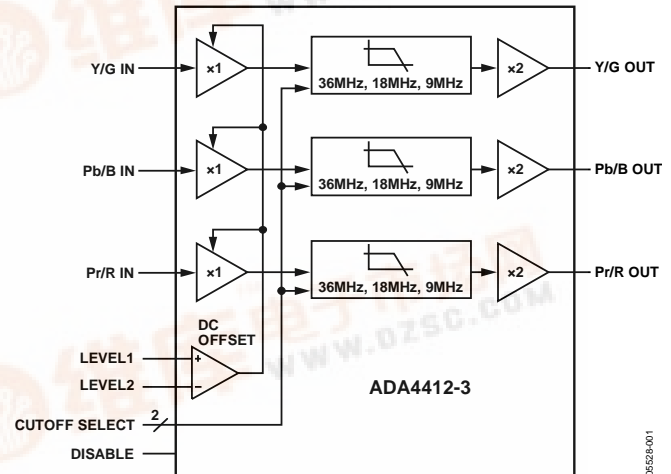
Y/G IN
×1
36MHz, 18MHz, 9MHz
×2
Y/G OUT
Pb/B IN
×1
36MHz, 18MHz, 9MHz
×2
Pb/B OUT
Pr/R IN
×1
36MHz, 18MHz, 9MHz
×2
Pr/R OUT
DC OFFSET
LEVEL1
+
LEVEL2
–
ADA4412-3
CUTOFF SELECT
2
DISABLE
05528-001
WWW.DZSC.COM